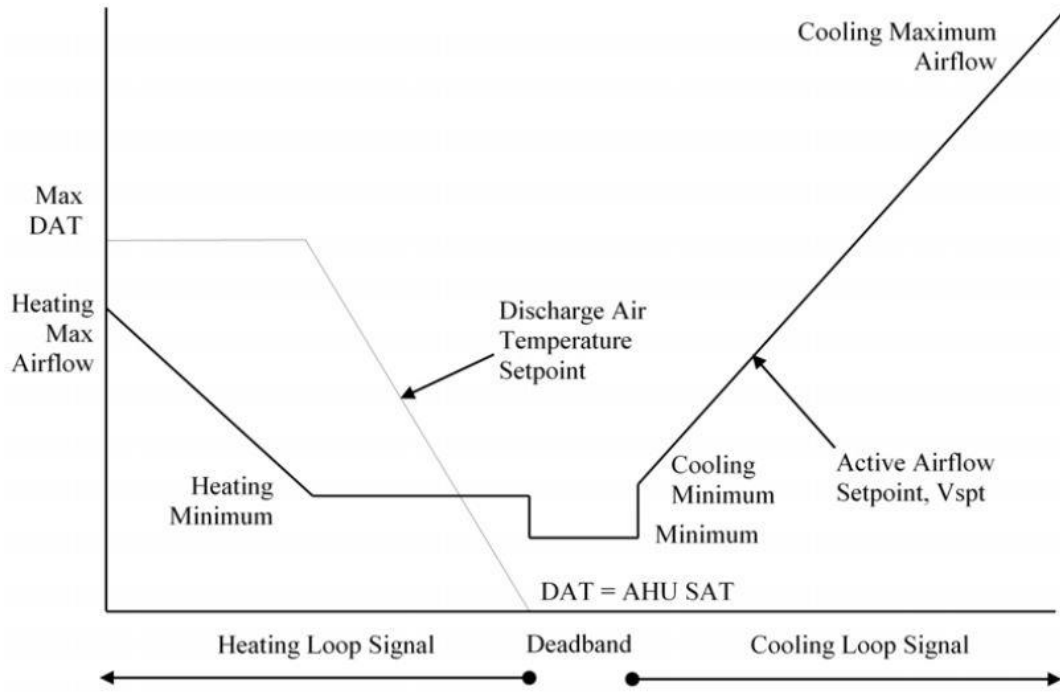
Cooling Maximum Airflow

Max DAT

Heating Max Airflow

Discharge Air Temperature Setpoint

Heating Minimum

Cooling Minimum

Minimum

Active Airflow Setpoint, Vspt

DAT = AHU SAT

Heating Loop Signal

Deadband

Cooling Loop Signal